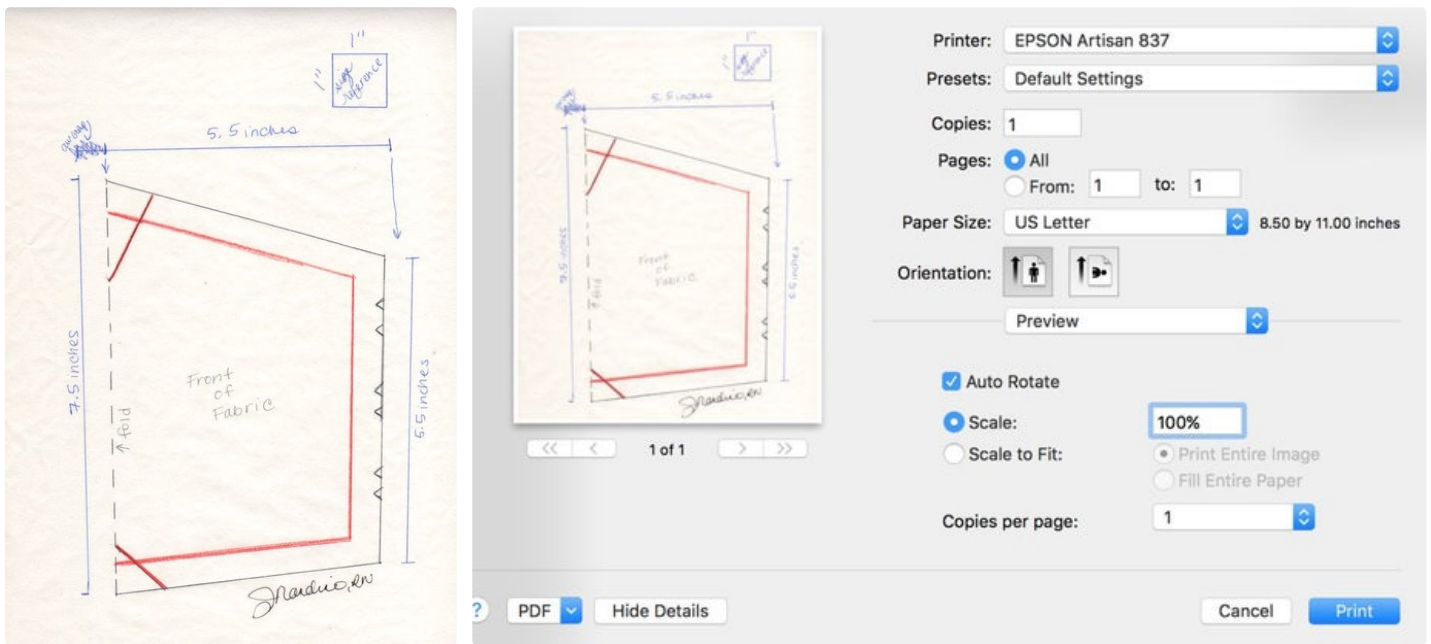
1"

1"

Size reference

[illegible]

5.5 inches

7.5 inches

fold

Front of Fabric

6.5 inches

JNardino,RN

1 of 1

Printer: EPSON Artisan 837

Presets: Default Settings

Copies: 1

Pages: All

From: 1 to: 1

Paper Size: US Letter 8.50 by 11.00 inches

Orientation:

Preview

Auto Rotate

Scale: 100%

Scale to Fit: Print Entire Image

Fill Entire Paper

Copies per page: 1

?

PDF

Hide Details

Cancel

Print